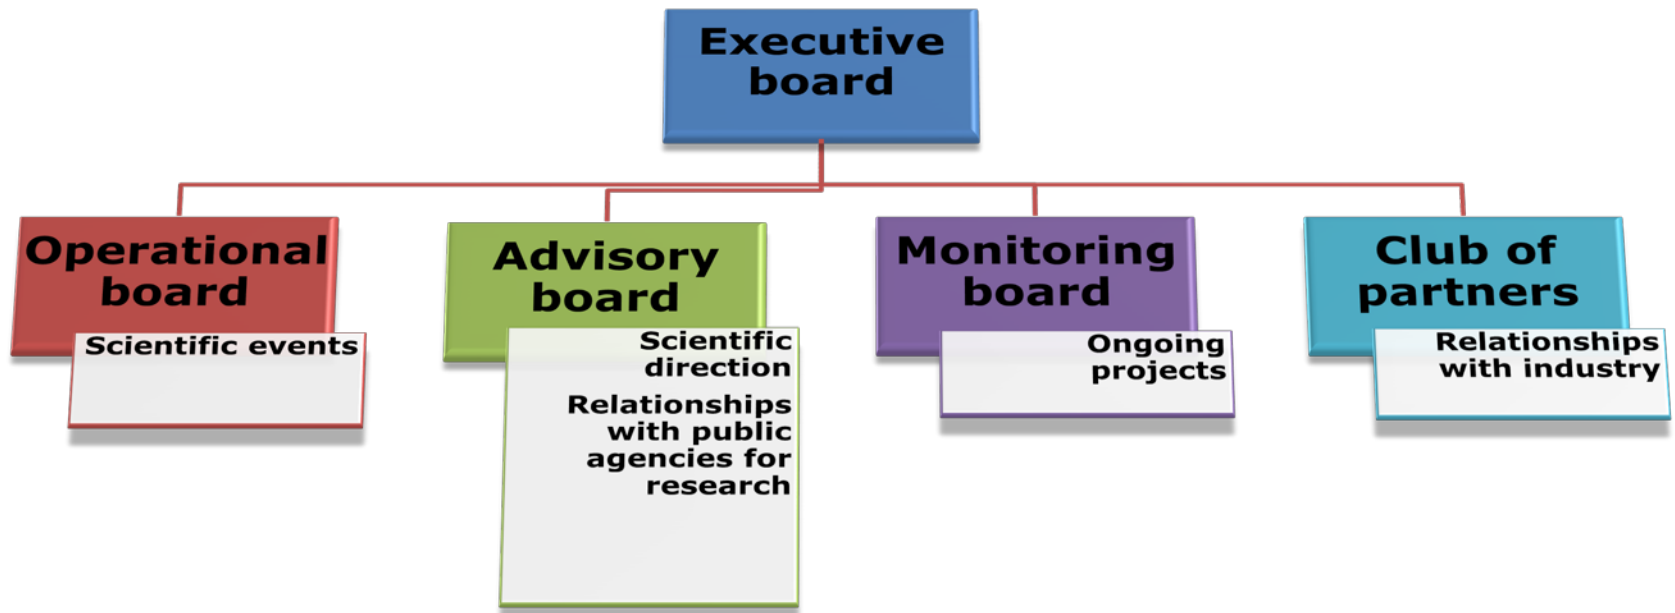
Executive board

Operational board

Scientific events

Advisory board

Scientific direction

Relationships with public agencies for research

Monitoring board

Ongoing projects

Club of partners

Relationships with industry